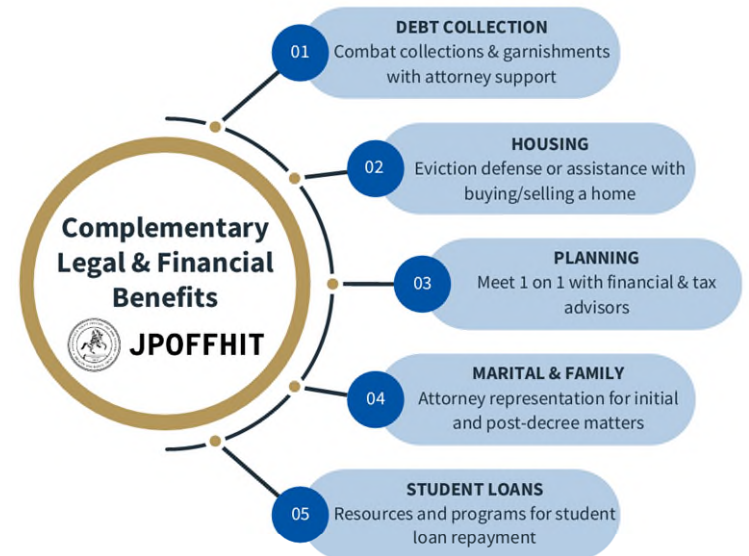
Complementary Legal & Financial Benefits

JPOFFHIT

01
DEBT COLLECTION
Combat collections & garnishments with attorney support

02
HOUSING
Eviction defense or assistance with buying/selling a home

03
PLANNING
Meet 1 on 1 with financial & tax advisors

04
MARITAL & FAMILY
Attorney representation for initial and post-decree matters

05
STUDENT LOANS
Resources and programs for student loan repayment